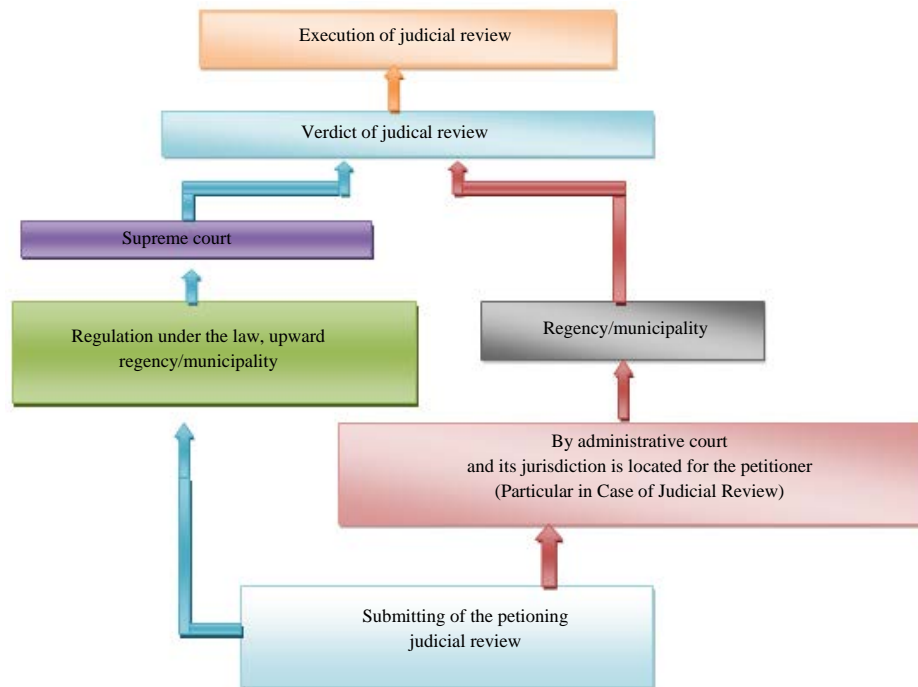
Execution of judicial review

Verdict of judical review

Supreme court

Regulation under the law, upward regency/municipality

Regency/municipality

By administrative court and its jurisdiction is located for the petitioner (Particular in Case of Judicial Review)

Submitting of the petioning judicial review